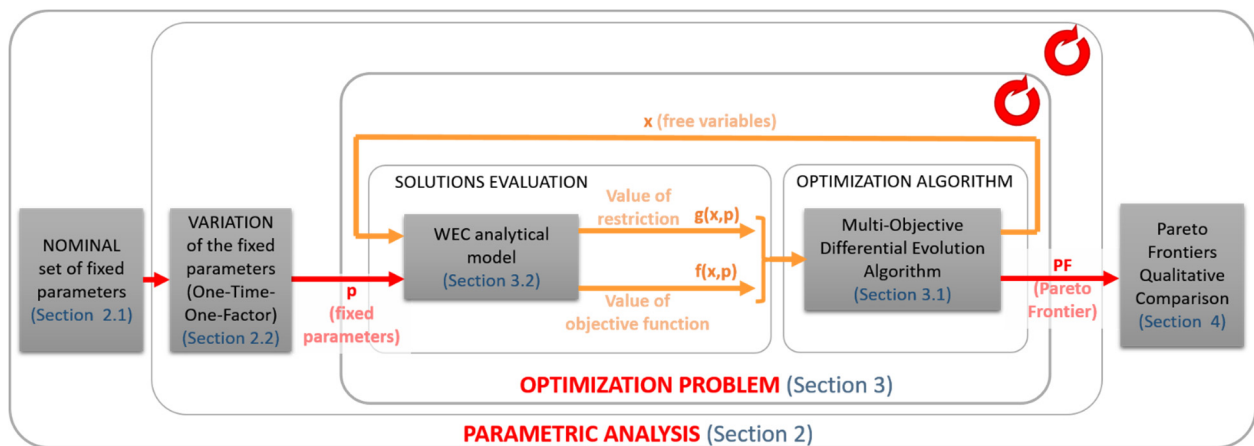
x (free variables)

SOLUTIONS EVALUATION

OPTIMIZATION ALGORITHM

NOMINAL set of fixed parameters (Section 2.1)

VARIATION of the fixed parameters (One-Time-One-Factor) (Section 2.2)

p (fixed parameters)

WEC analytical model (Section 3.2)

Value of restriction

g(x,p)

f(x,p)

Value of objective function

Multi-Objective Differential Evolution Algorithm (Section 3.1)

PF (Pareto Frontier)

Pareto Frontiers Qualitative Comparison (Section 4)

OPTIMIZATION PROBLEM (Section 3)

PARAMETRIC ANALYSIS (Section 2)